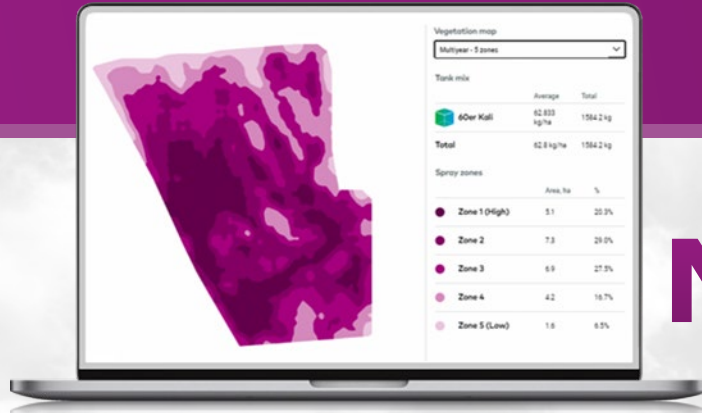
Vegetation map

Multiyear - 5 zones

Tank mix

| | Average | Total |
|---|---|---|
| 60er Kali | 62.833 kg/ha | 1584.2 kg |
| Total | 62.8 kg/ha | 1584.2 kg |

Spray zones

| | Area, ha | % |
|---|---|---|
| Zone 1 (High) | 5.1 | 20.3% |
| Zone 2 | 7.3 | 29.0% |
| Zone 3 | 6.9 | 27.5% |
| Zone 4 | 4.2 | 16.7% |
| Zone 5 (Low) | 1.6 | 6.5% |

N